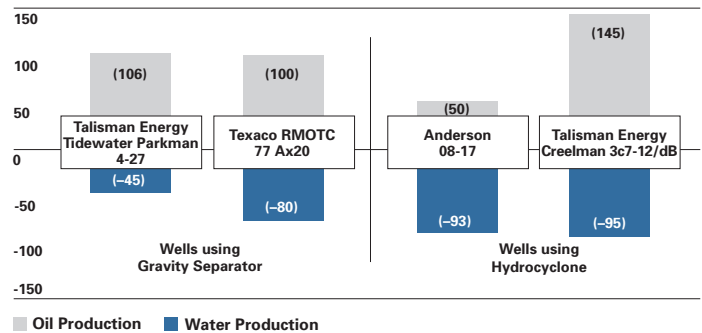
150

100

50

0

-50

-100

-150

(106)

Talisman Energy Tidewater Parkman 4-27

(–45)

(100)

Texaco RMOTC 77 Ax20

(–80)

Wells using Gravity Separator

(50)

Anderson 08-17

(–93)

(145)

Talisman Energy Creelman 3c7-12/dB

(–95)

Wells using Hydrocyclone

Oil Production Water Production